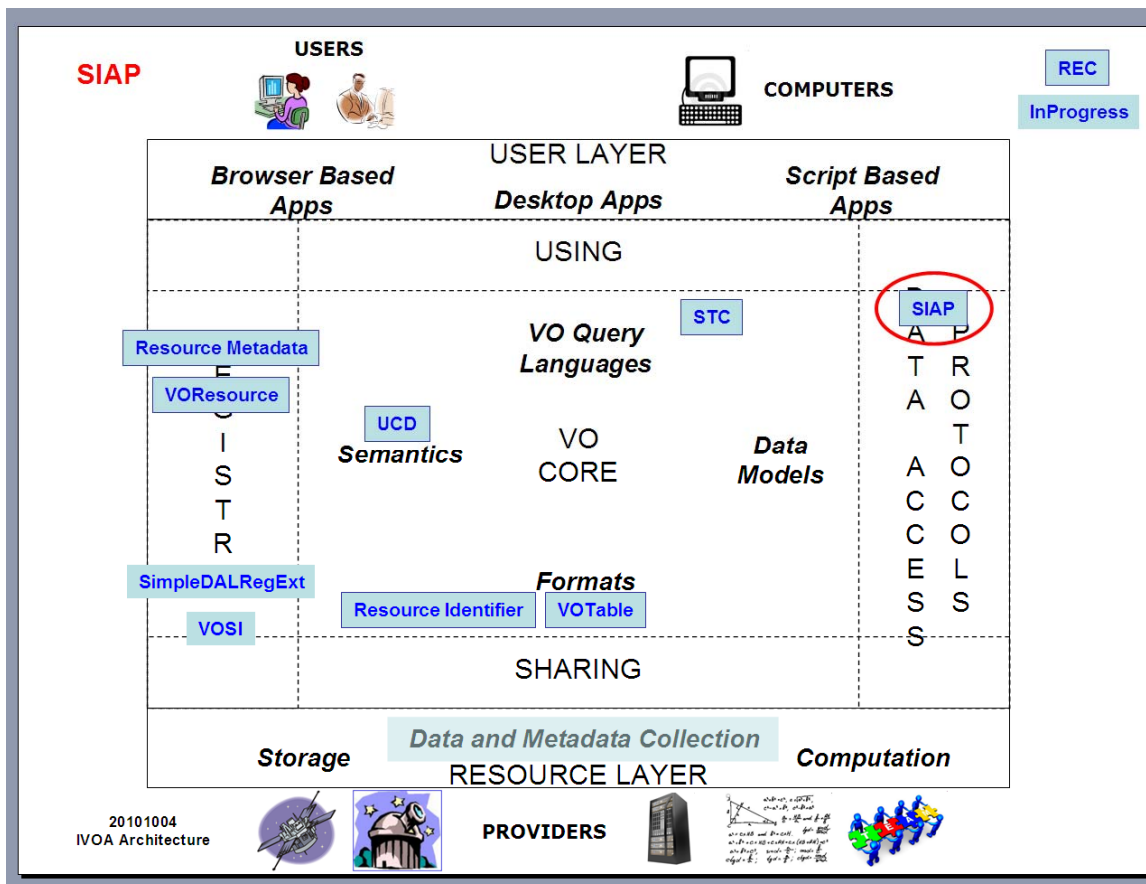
SIAP

USERS

COMPUTERS

REC

InProgress

USER LAYER

Browser Based Apps

Desktop Apps

Script Based Apps

USING

STC

SIAP

Resource Metadata

VO Query Languages

VOResource

E
G
I
S
T
R
R

UCD

Semantics

VO CORE

Data Models

A
T
A

A
C
C
E
S
S

P
R
O
T
O
C
O
L
S

SimpleDALRegExt

Formats

Resource Identifier

VOTable

VOSI

SHARING

Data and Metadata Collection

Storage

RESOURCE LAYER

Computation

20101004
IVOA Architecture

PROVIDERS